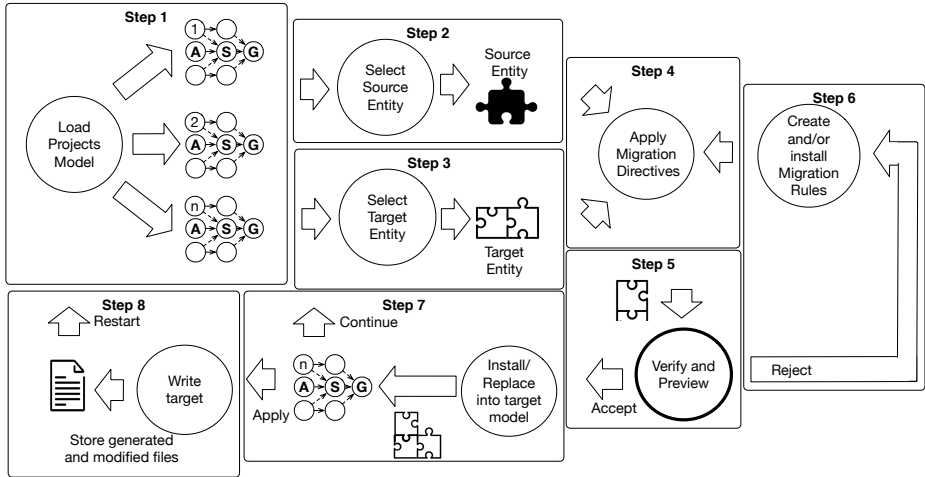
Step 1

Load Projects Model

1 A S G

2 A S G

n A S G

Step 2

Select Source Entity

Source Entity

Step 3

Select Target Entity

Target Entity

Step 4

Apply Migration Directives

Step 6

Create and/or install Migration Rules

Reject

Step 5

Verify and Preview

Accept

Step 7

Continue

n A S G

Apply

Install/ Replace into target model

Step 8

Restart

Write target

Store generated and modified files